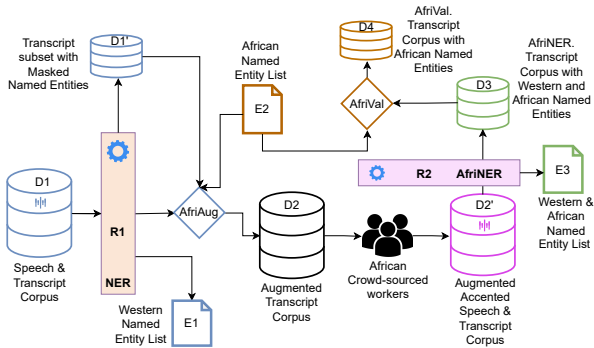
D1'

Transcript subset with Masked Named Entities

African Named Entity List

E2

D4

AfriVal. Transcript Corpus with African Named Entities

AfriVal

AfriNER. Transcript Corpus with Western and African Named Entities

D3

D1

Speech & Transcript Corpus

R1

NER

AfriAug

D2

Augmented Transcript Corpus

African Crowd-sourced workers

R2 AfriNER

D2'

Augmented Accented Speech & Transcript Corpus

E3

Western & African Named Entity List

Western Named Entity List

E1